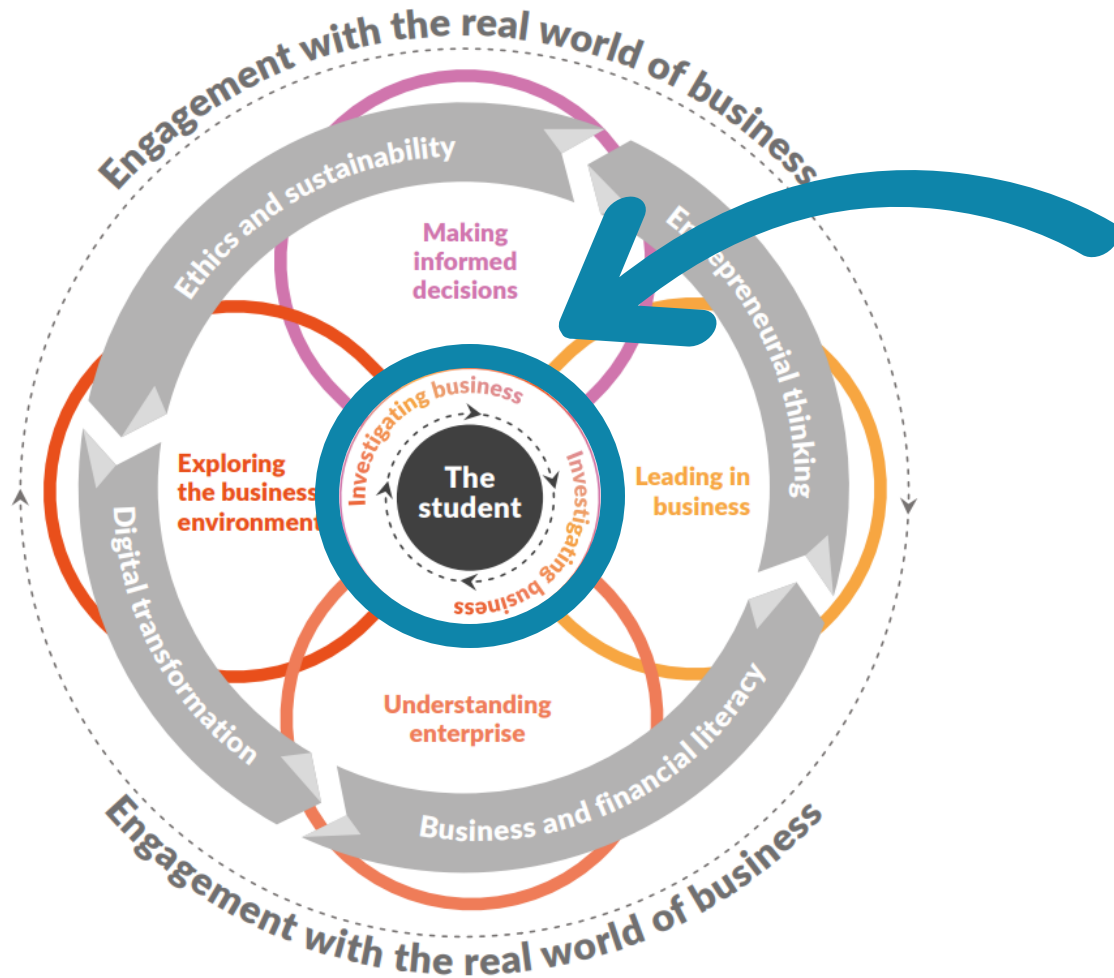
Engagement with the real world of business

Ethics and sustainability

Making informed decisions

Entrepreneurial thinking

Exploring the business environment

Investigating business

The student

Investigating business

Leading in business

Digital transformation

Understanding enterprise

Business and financial literacy

Engagement with the real world of business